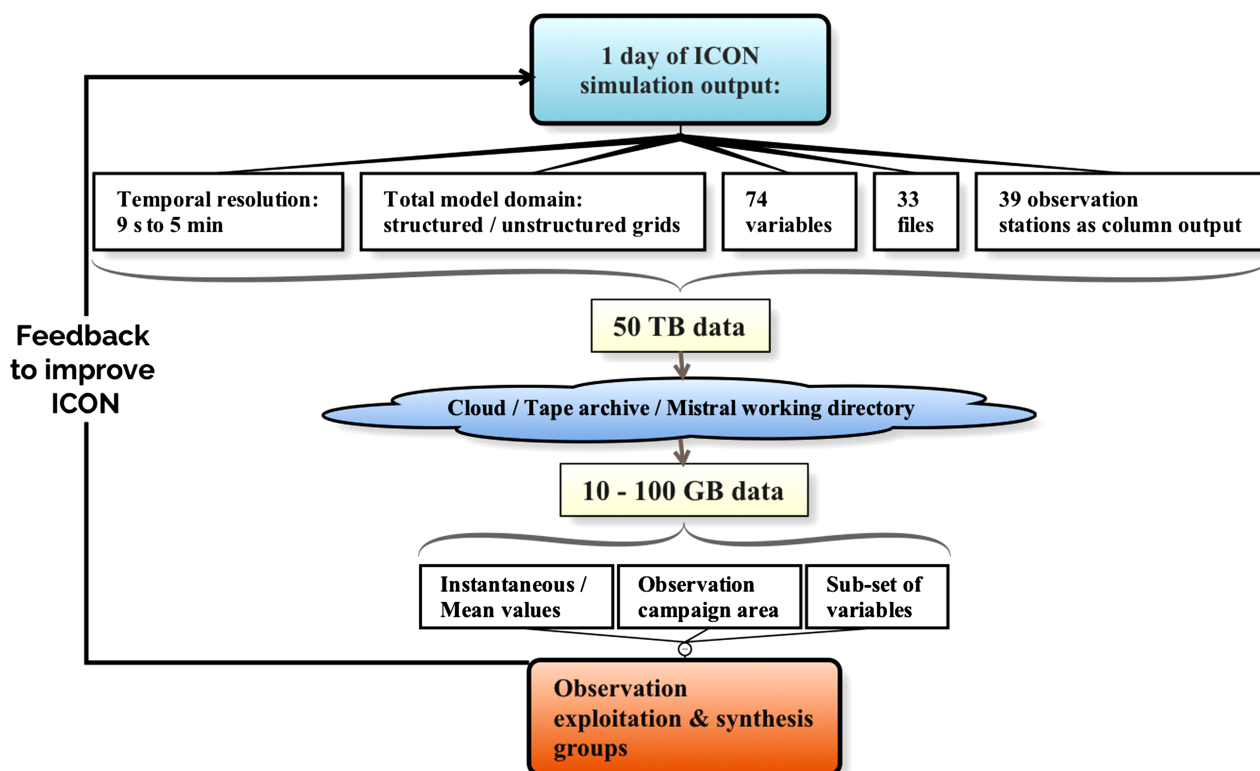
1 day of ICON simulation output:

Temporal resolution: 9 s to 5 min

Total model domain: structured / unstructured grids

74 variables

33 files

39 observation stations as column output

50 TB data

Cloud / Tape archive / Mistral working directory

10 - 100 GB data

Instantaneous / Mean values

Observation campaign area

Sub-set of variables

Observation exploitation & synthesis groups

Feedback to improve ICON